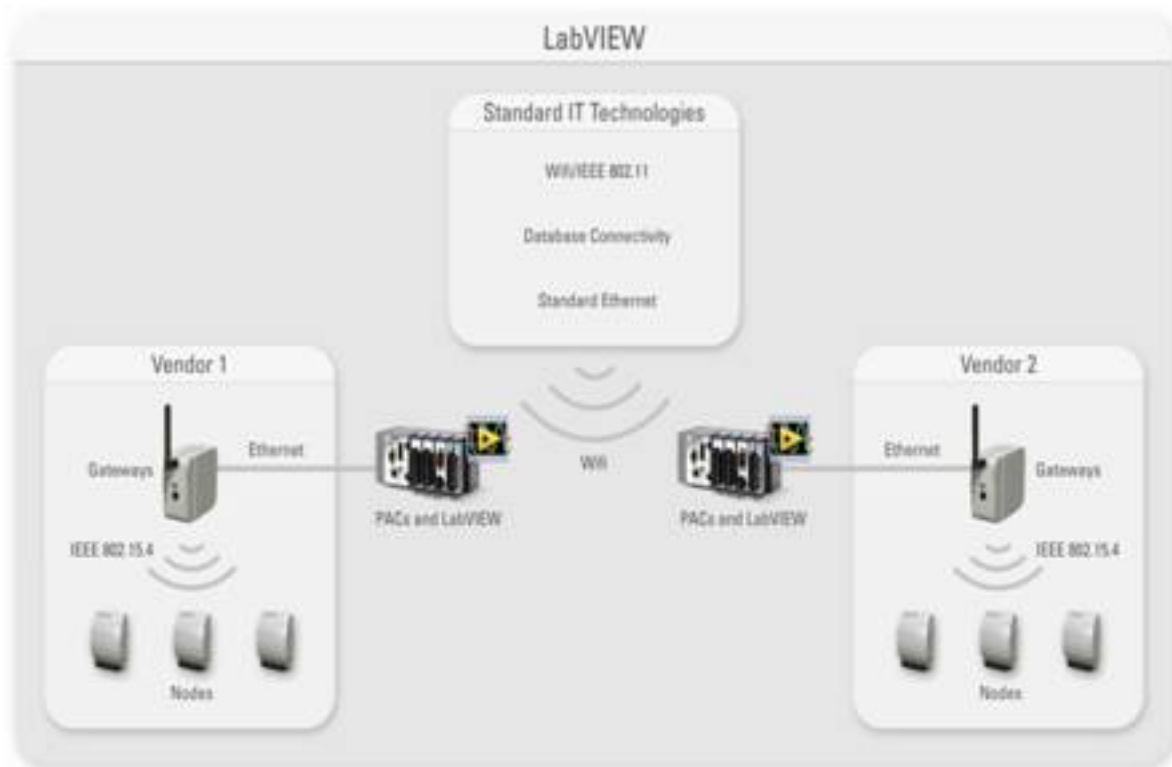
LabVIEW

Standard IT Technologies

Wifi/IEEE 802.11

Database Connectivity

Standard Ethernet

Vendor 1

Gateways

Ethernet

IEEE 802.15.4

Nodes

PACs and LabVIEW

Wifi

PACs and LabVIEW

Vendor 2

Ethernet

Gateways

IEEE 802.15.4

Nodes